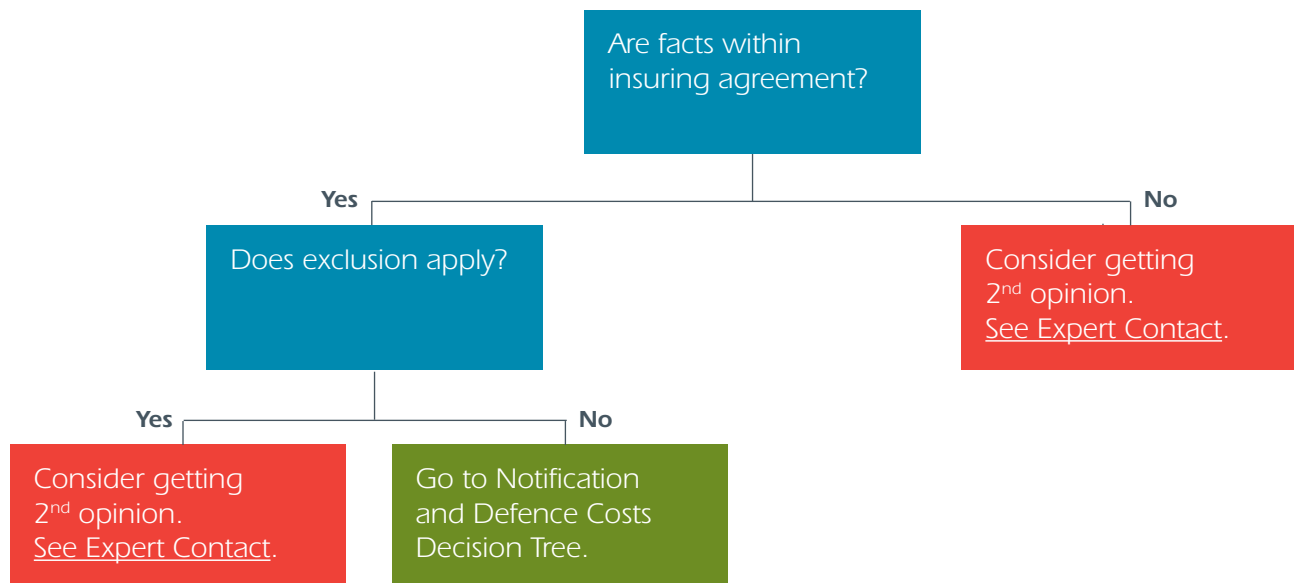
Are facts within insuring agreement?

Yes

No

Does exclusion apply?

Consider getting $2^{nd}$ opinion. See Expert Contact.

Yes

No

Consider getting $2^{nd}$ opinion. See Expert Contact.

Go to Notification and Defence Costs Decision Tree.